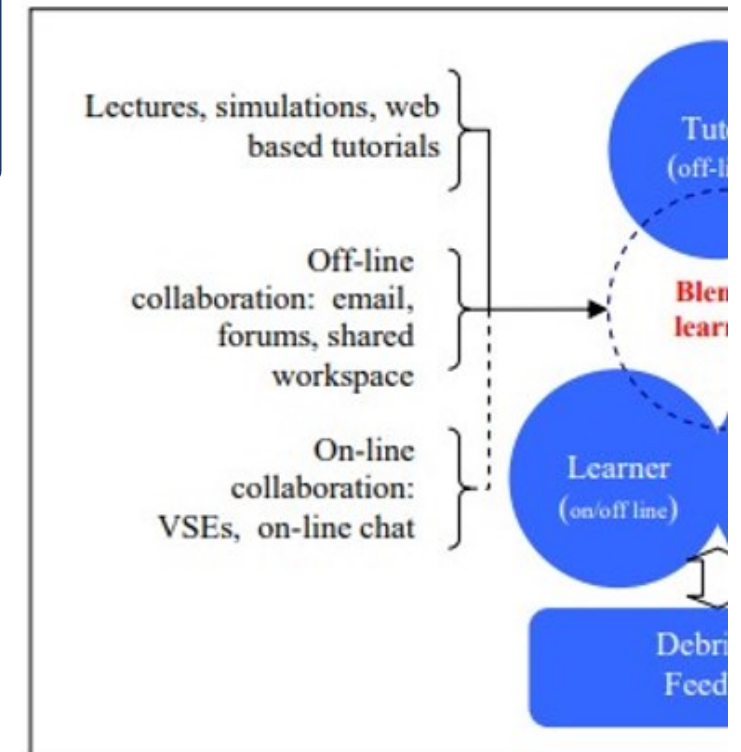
Lectures, simulations, web based tutorials

Off-line collaboration: email, forums, shared workspace

On-line collaboration: VSEs, on-line chat

Tut
(off-li

Blen
lear

Learner
(on/off line)

Debri
Feed